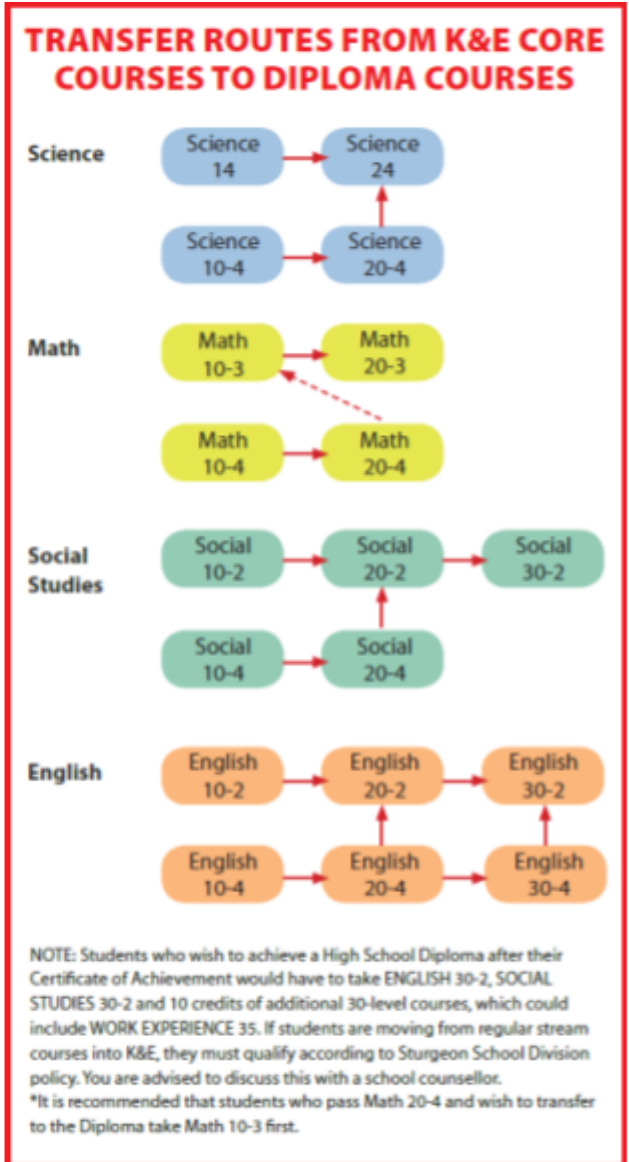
TRANSFER ROUTES FROM K&E CORE COURSES TO DIPLOMA COURSES

Science

Science 14

Science 24

Science 10-4

Science 20-4

Math

Math 10-3

Math 20-3

Math 10-4

Math 20-4

Social Studies

Social 10-2

Social 20-2

Social 30-2

Social 10-4

Social 20-4

English

English 10-2

English 20-2

English 30-2

English 10-4

English 20-4

English 30-4

NOTE: Students who wish to achieve a High School Diploma after their Certificate of Achievement would have to take ENGLISH 30-2, SOCIAL STUDIES 30-2 and 10 credits of additional 30-level courses, which could include WORK EXPERIENCE 35. If students are moving from regular stream courses into K&E, they must qualify according to Sturgeon School Division policy. You are advised to discuss this with a school counsellor.
*It is recommended that students who pass Math 20-4 and wish to transfer to the Diploma take Math 10-3 first.